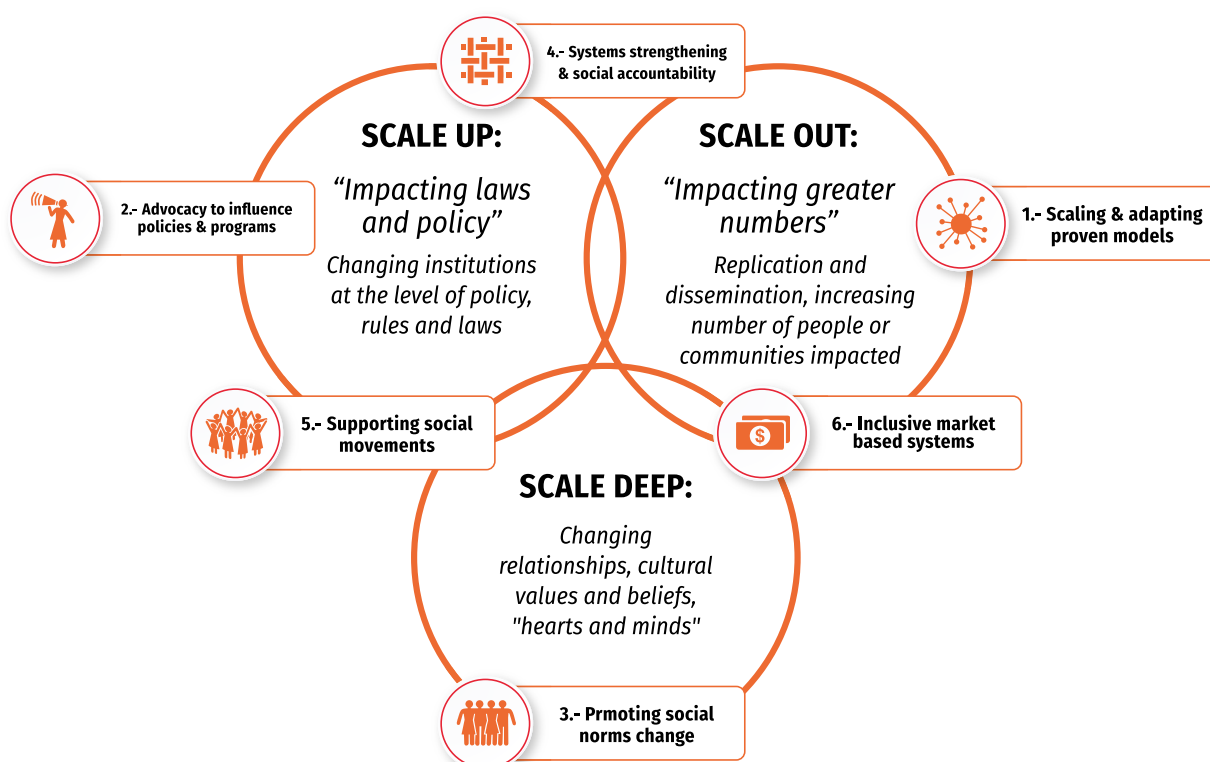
4.- Systems strengthening & social accountability

SCALE UP:

“Impacting laws and policy”

Changing institutions at the level of policy, rules and laws

2.- Advocacy to influence policies & programs

SCALE OUT:

“Impacting greater numbers”

Replication and dissemination, increasing number of people or communities impacted

1.- Scaling & adapting proven models

5.- Supporting social movements

6.- Inclusive market based systems

SCALE DEEP:

Changing relationships, cultural values and beliefs, "hearts and minds"

3.- Prmoting social norms change